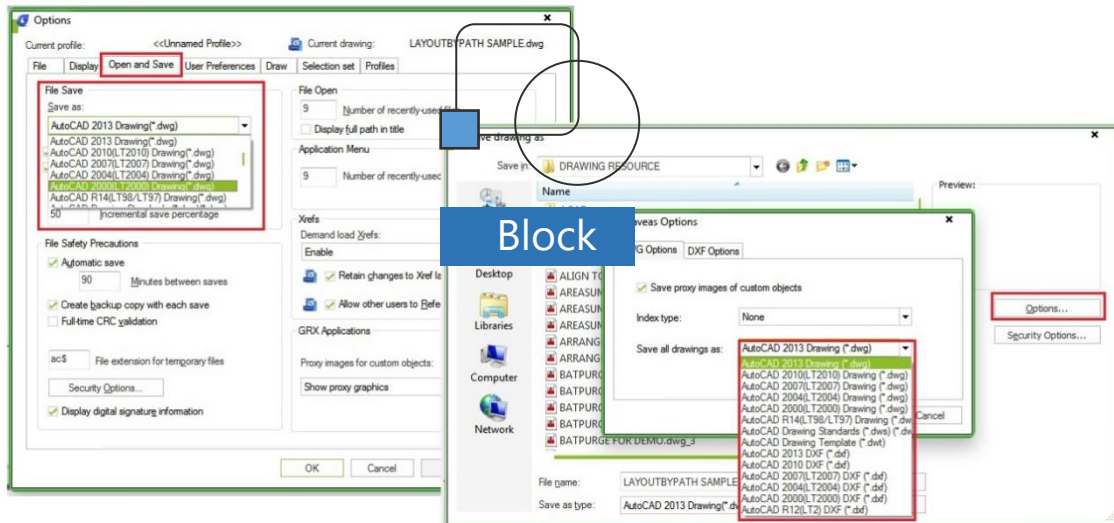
Options

Current profile: <<Unnamed Profile>> Current drawing: LAYOUTBYPATH SAMPLE.dwg

File | Display | Open and Save | User Preferences | Draw | Selection set | Profiles

File Save
Save as:
AutoCAD 2013 Drawing(*.dwg)
AutoCAD 2013 Drawing(*.dwg)
AutoCAD 2010(LT2010) Drawing(*.dwg)
AutoCAD 2007(LT2007) Drawing(*.dwg)
AutoCAD 2004(LT2004) Drawing(*.dwg)
AutoCAD 2000(LT2000) Drawing(*.dwg)
AutoCAD R14(LT98/LT97) Drawing(*.dwg)
50 Incremental save percentage

File Safety Precautions
Automatic save
90 Minutes between saves
Create backup copy with each save
Full-time CRC validation
ac$ File extension for temporary files
Security Options...
Display digital signature information

File Open
9 Number of recently-used
Display full path in title

Application Menu
9 Number of recently-used

Xrefs
Demand load Xrefs:
Enable
Retain changes to Xref la
Allow other users to Refe

GRX Applications
Proxy images for custom objects:
Show proxy graphics

OK Cancel

ave drawing as
Save in: DRAWING RESOURCE
Name
Preview:
Desktop
Libraries
Computer
Network
ALIGN TO
AREASUN
AREASUN
AREASUN
ARRANG
ARRANG
BATPURG
BATPURG
BATPURG
BATPURG
BATPURGE FOR DEMO.dwg_3
File name: LAYOUTBYPATH SAMPLE
Save as type: AutoCAD 2013 Drawing(*.dw
Options...
Security Options...

Block

aveas Options
G Options | DXF Options
Save proxy images of custom objects
Index type: None
Save all drawings as: AutoCAD 2013 Drawing (*.dwg)
AutoCAD 2013 Drawing (*.dwg)
AutoCAD 2010(LT2010) Drawing (*.dwg)
AutoCAD 2007(LT2007) Drawing (*.dwg)
AutoCAD 2004(LT2004) Drawing (*.dwg)
AutoCAD 2000(LT2000) Drawing (*.dwg)
AutoCAD R14(LT98/LT97) Drawing (*.dwg)
AutoCAD Drawing Standards (*.dws)
AutoCAD Drawing Template (*.dwt)
AutoCAD 2013 DXF (*.dxf)
AutoCAD 2010 DXF (*.dxf)
AutoCAD 2007(LT2007) DXF (*.dxf)
AutoCAD 2004(LT2004) DXF (*.dxf)
AutoCAD 2000(LT2000) DXF (*.dxf)
AutoCAD R12(LT2) DXF (*.dxf)
Cancel